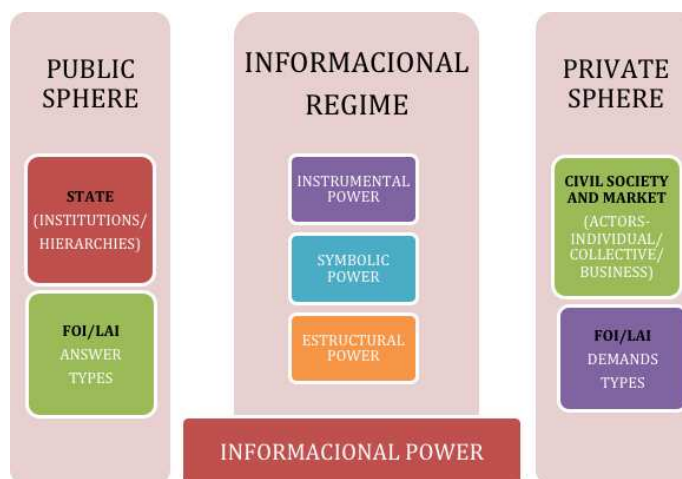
PUBLIC SPHERE

STATE
(INSTITUTIONS/ HIERARCHIES)

FOI/LAI
ANSWER TYPES

INFORMACIONAL REGIME

INSTRUMENTAL POWER

SYMBOLIC POWER

ESTRUCTURAL POWER

PRIVATE SPHERE

CIVIL SOCIETY AND MARKET
(ACTORS- INDIVIDUAL/ COLLECTIVE/ BUSINESS)

FOI/LAI
DEMANDS TYPES

INFORMACIONAL POWER